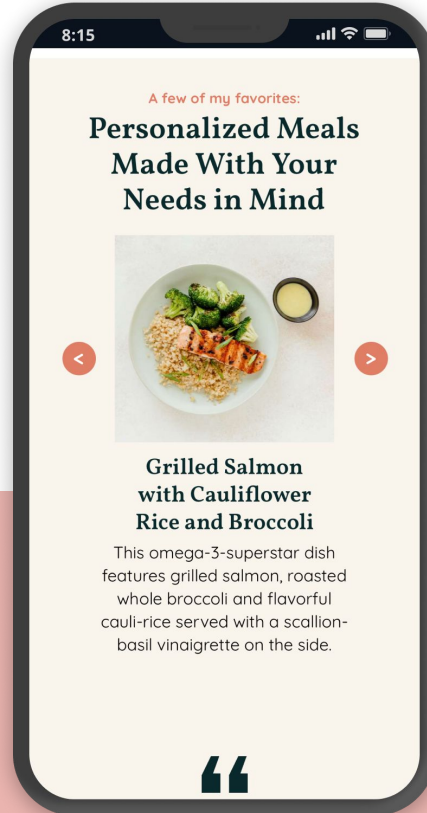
8:15

A few of my favorites:

Personalized Meals Made With Your Needs in Mind

<

>

Grilled Salmon with Cauliflower Rice and Broccoli

This omega-3-superstar dish features grilled salmon, roasted whole broccoli and flavorful cauli-rice served with a scallion-basil vinaigrette on the side.

“